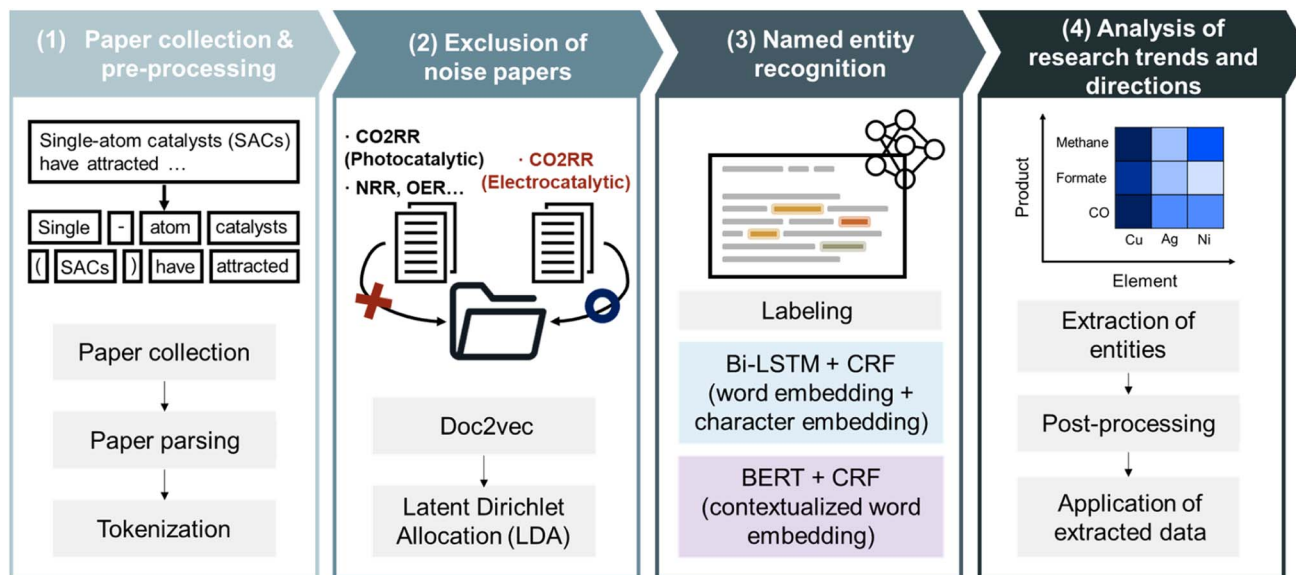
(1) Paper collection & pre-processing

Single-atom catalysts (SACs) have attracted …

Single | - | atom | catalysts

( | SACs | ) | have | attracted

Paper collection

Paper parsing

Tokenization

(2) Exclusion of noise papers

· CO2RR (Photocatalytic)

· NRR, OER…

· CO2RR (Electrocatalytic)

Doc2vec

Latent Dirichlet Allocation (LDA)

(3) Named entity recognition

Labeling

Bi-LSTM + CRF (word embedding + character embedding)

BERT + CRF (contextualized word embedding)

(4) Analysis of research trends and directions

Product

Methane

Formate

CO

Cu Ag Ni

Element

Extraction of entities

Post-processing

Application of extracted data